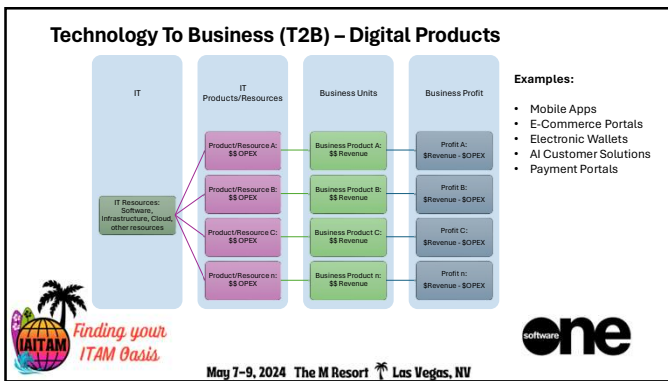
Technology To Business (T2B) – Digital Products

IT

IT Resources: Software, Infrastructure, Cloud, other resources

IT Products/Resources

Product/Resource A: $$ OPEX

Product/Resource B: $$ OPEX

Product/Resource C: $$ OPEX

Product/Resource n: $$ OPEX

Business Units

Business Product A: $$ Revenue

Business Product B: $$ Revenue

Business Product C: $$ Revenue

Business Product n: $$ Revenue

Business Profit

Profit A: $Revenue - $OPEX

Profit B: $Revenue - $OPEX

Profit C: $Revenue - $OPEX

Profit n: $Revenue - $OPEX

Examples:

• Mobile Apps
• E-Commerce Portals
• Electronic Wallets
• AI Customer Solutions
• Payment Portals

IAITAM Finding your ITAM Oasis

May 7-9, 2024 The M Resort Las Vegas, NV

software one